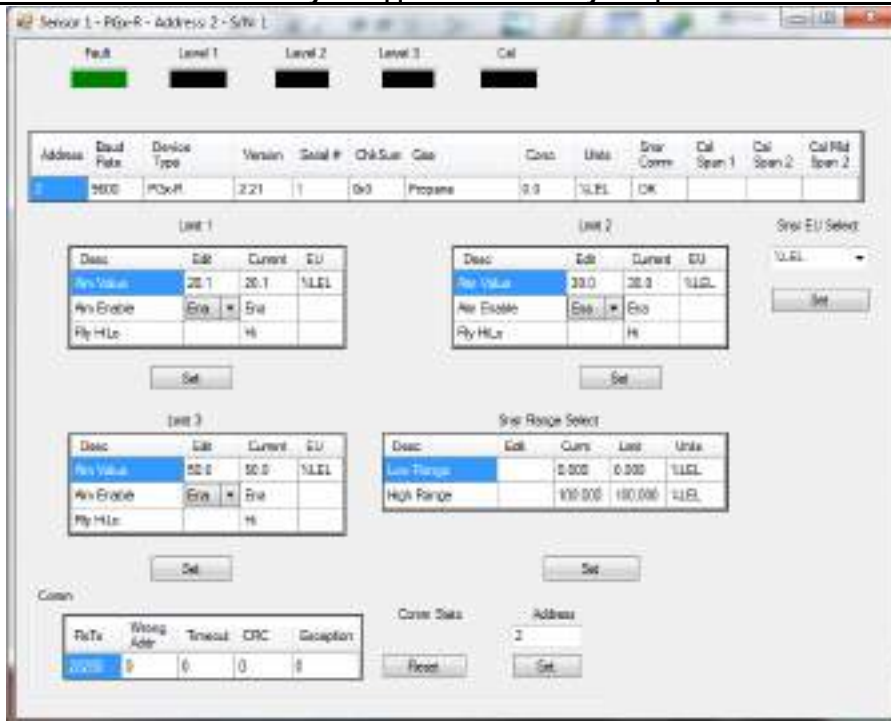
Sensor 1 - PGx-R - Address 2 - S/N 1

Fault Level 1 Level 2 Level 3 Cal

| Address | Baud Rate | Device Type | Version | Serial # | ChkSum | Gas | Conc | Units | Snsr Comm | Cal Span 1 | Cal Span 2 | Cal Mid Span 2 |
|---|---|---|---|---|---|---|---|---|---|---|---|---|
| 2 | 9600 | PGx-R | 2.21 | 1 | 0x0 | Propane | 0.0 | %LEL | OK | | | |

Limit 1

| Desc | Edit | Current | EU |
|---|---|---|---|
| Alm Value | 20.1 | 20.1 | %LEL |
| Alm Enable | Ena | Ena | |
| Rly Hi/Lo | | Hi | |

Set

Limit 2

| Desc | Edit | Current | EU |
|---|---|---|---|
| Alm Value | 30.0 | 30.0 | %LEL |
| Alm Enable | Ena | Ena | |
| Rly Hi/Lo | | Hi | |

Set

Snsr EU Select
%LEL
Set

Limit 3

| Desc | Edit | Current | EU |
|---|---|---|---|
| Alm Value | 50.0 | 50.0 | %LEL |
| Alm Enable | Ena | Ena | |
| Rly Hi/Lo | | Hi | |

Set

Snsr Range Select

| Desc | Edit | Curm | Last | Units |
|---|---|---|---|---|
| Low Range | | 0.000 | 0.000 | %LEL |
| High Range | | 100.000 | 100.000 | %LEL |

Set

Comm

| RxTx | Wrong Adr | Timeout | CRC | Exception |
|---|---|---|---|---|
| 2020 | 0 | 0 | 0 | 0 |

Comm Stats
Reset

Address
2
Set